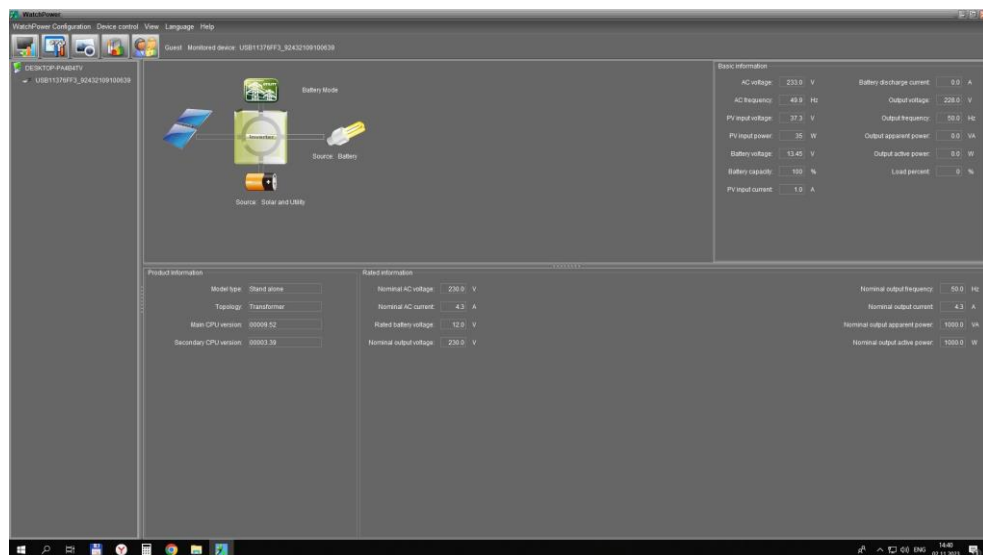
WatchPower

WatchPower Configuration Device control View Language Help

Guest Monitored device: USB11376FF3_92432109100639

DESKTOP-PA6I4TV
USB11376FF3_92432109100639

Battery Mode

Inverter

Source: Battery

Source: Solar and Utility

Basic information

AC voltage: 233.0 V
AC frequency: 49.9 Hz
PV input voltage: 37.3 V
PV input power: 35 W
Battery voltage: 13.45 V
Battery capacity: 100 %
PV input current: 1.0 A

Battery discharge current: 0.0 A
Output voltage: 228.0 V
Output frequency: 50.0 Hz
Output apparent power: 0.0 VA
Output active power: 0.0 W
Load percent: 0 %

Product information

Model type: Stand alone
Topology: Transformer
Main CPU version: 00009.52
Secondary CPU version: 00003.39

Rated information

Nominal AC voltage: 230.0 V
Nominal AC current: 4.3 A
Rated battery voltage: 12.0 V
Nominal output voltage: 230.0 V

Nominal output frequency: 50.0 Hz
Nominal output current: 4.3 A
Nominal output apparent power: 1000.0 VA
Nominal output active power: 1000.0 W

ENG 14:40